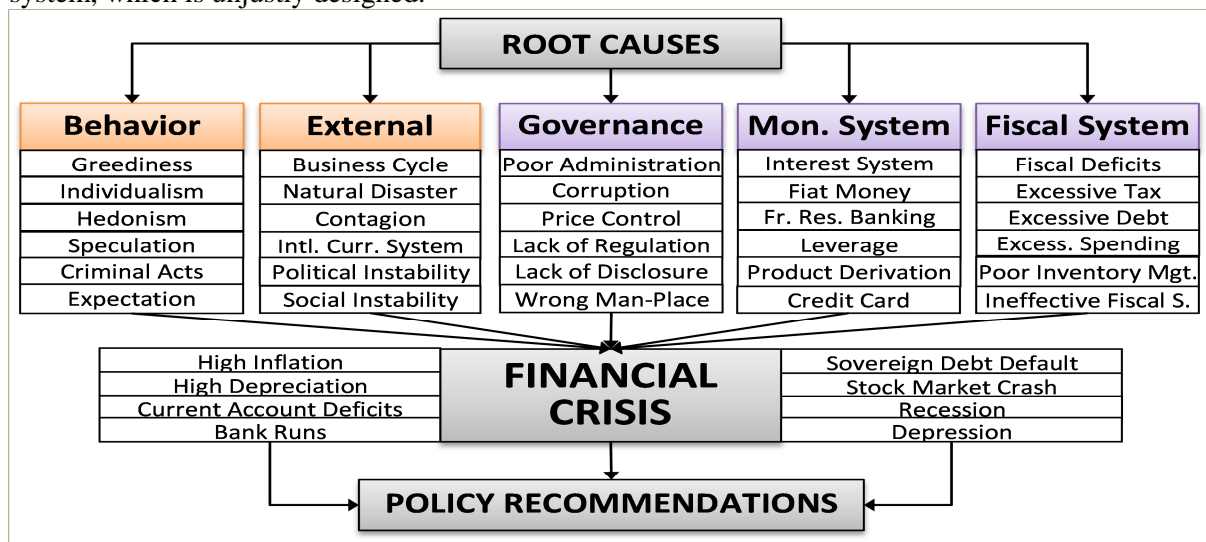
system, which is unjustly designed.

ROOT CAUSES

Behavior
Greediness
Individualism
Hedonism
Speculation
Criminal Acts
Expectation

External
Business Cycle
Natural Disaster
Contagion
Intl. Curr. System
Political Instability
Social Instability

Governance
Poor Administration
Corruption
Price Control
Lack of Regulation
Lack of Disclosure
Wrong Man-Place

Mon. System
Interest System
Fiat Money
Fr. Res. Banking
Leverage
Product Derivation
Credit Card

Fiscal System
Fiscal Deficits
Excessive Tax
Excessive Debt
Excess. Spending
Poor Inventory Mgt.
Ineffective Fiscal S.

High Inflation
High Depreciation
Current Account Deficits
Bank Runs

FINANCIAL CRISIS

Sovereign Debt Default
Stock Market Crash
Recession
Depression

POLICY RECOMMENDATIONS